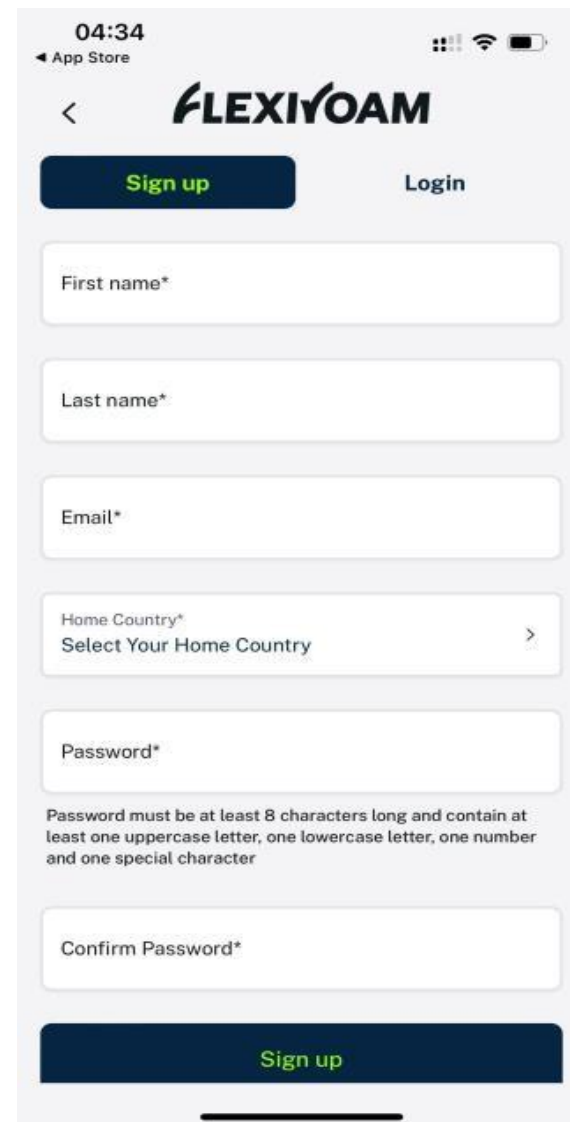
04:34
◂ App Store

<

FLEXIROAM

Sign up

Login

First name*

Last name*

Email*

Home Country*
Select Your Home Country

>

Password*

Password must be at least 8 characters long and contain at least one uppercase letter, one lowercase letter, one number and one special character

Confirm Password*

Sign up